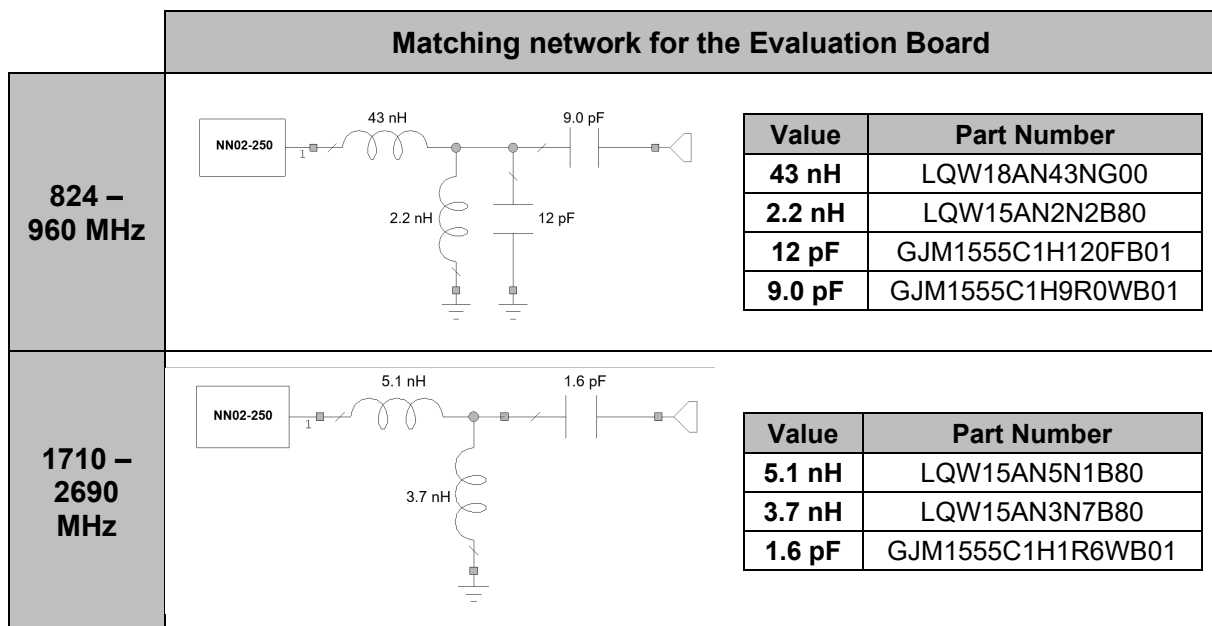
Matching network for the Evaluation Board

824 – 960 MHz

NN02-250
1
43 nH
9.0 pF
2.2 nH
12 pF

| Value | Part Number |
|---|---|
| 43 nH | LQW18AN43NG00 |
| 2.2 nH | LQW15AN2N2B80 |
| 12 pF | GJM1555C1H120FB01 |
| 9.0 pF | GJM1555C1H9R0WB01 |

1710 – 2690 MHz

NN02-250
1
5.1 nH
1.6 pF
3.7 nH

| Value | Part Number |
|---|---|
| 5.1 nH | LQW15AN5N1B80 |
| 3.7 nH | LQW15AN3N7B80 |
| 1.6 pF | GJM1555C1H1R6WB01 |